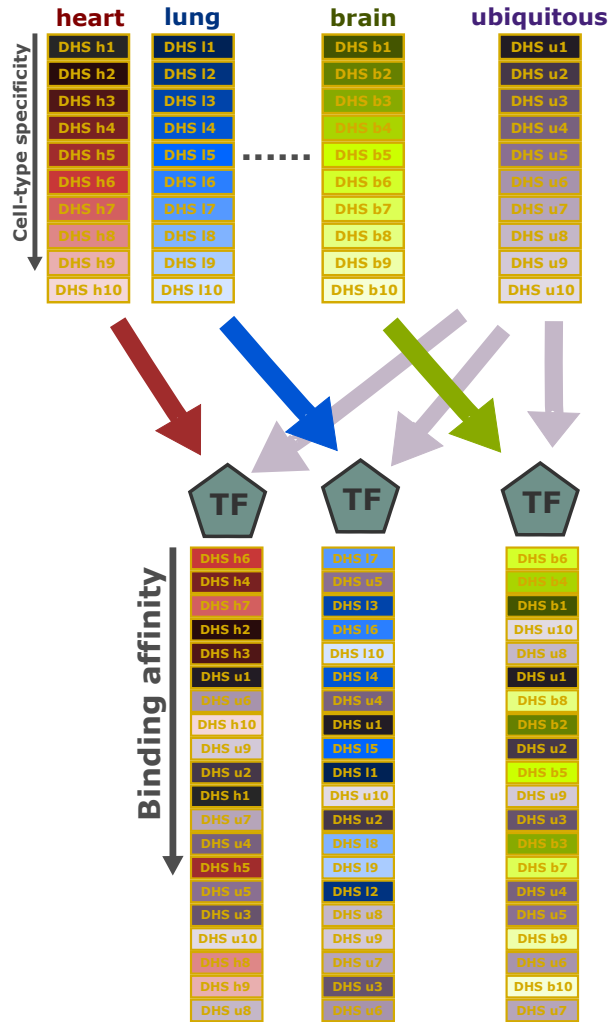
heart lung brain ubiquitous

Cell-type specificity

| heart | lung | | brain | ubiquitous |
|---|---|---|---|---|
| DHS h1 | DHS l1 | | DHS b1 | DHS u1 |
| DHS h2 | DHS l2 | | DHS b2 | DHS u2 |
| DHS h3 | DHS l3 | | DHS b3 | DHS u3 |
| DHS h4 | DHS l4 | | DHS b4 | DHS u4 |
| DHS h5 | DHS l5 | ...... | DHS b5 | DHS u5 |
| DHS h6 | DHS l6 | | DHS b6 | DHS u6 |
| DHS h7 | DHS l7 | | DHS b7 | DHS u7 |
| DHS h8 | DHS l8 | | DHS b8 | DHS u8 |
| DHS h9 | DHS l9 | | DHS b9 | DHS u9 |
| DHS h10 | DHS l10 | | DHS b10 | DHS u10 |

TF TF TF

Binding affinity

| | | |
|---|---|---|
| DHS h6 | DHS l7 | DHS b6 |
| DHS h4 | DHS u5 | DHS b4 |
| DHS h7 | DHS l3 | DHS b1 |
| DHS h2 | DHS l6 | DHS u10 |
| DHS h3 | DHS l10 | DHS u8 |
| DHS u1 | DHS l4 | DHS u1 |
| DHS u6 | DHS u4 | DHS b8 |
| DHS h10 | DHS u1 | DHS b2 |
| DHS u9 | DHS l5 | DHS u2 |
| DHS u2 | DHS l1 | DHS b5 |
| DHS h1 | DHS u10 | DHS u9 |
| DHS u7 | DHS u2 | DHS u3 |
| DHS u4 | DHS l8 | DHS b3 |
| DHS h5 | DHS l9 | DHS b7 |
| DHS u5 | DHS l2 | DHS u4 |
| DHS u3 | DHS u8 | DHS u5 |
| DHS u10 | DHS u9 | DHS b9 |
| DHS h8 | DHS u7 | DHS u6 |
| DHS h9 | DHS u3 | DHS b10 |
| DHS u8 | DHS u6 | DHS u7 |